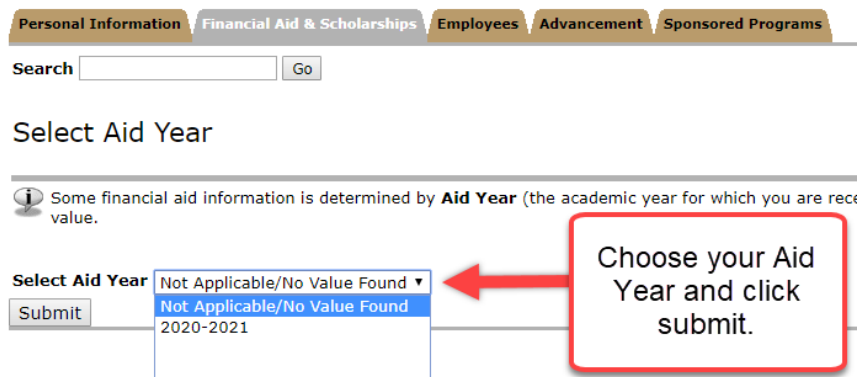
Personal Information | Financial Aid & Scholarships | Employees | Advancement | Sponsored Programs

Search Go

Select Aid Year

Some financial aid information is determined by **Aid Year** (the academic year for which you are rece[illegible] value.

Select Aid Year Not Applicable/No Value Found ▾

Not Applicable/No Value Found
2020-2021

Submit

Choose your Aid Year and click submit.